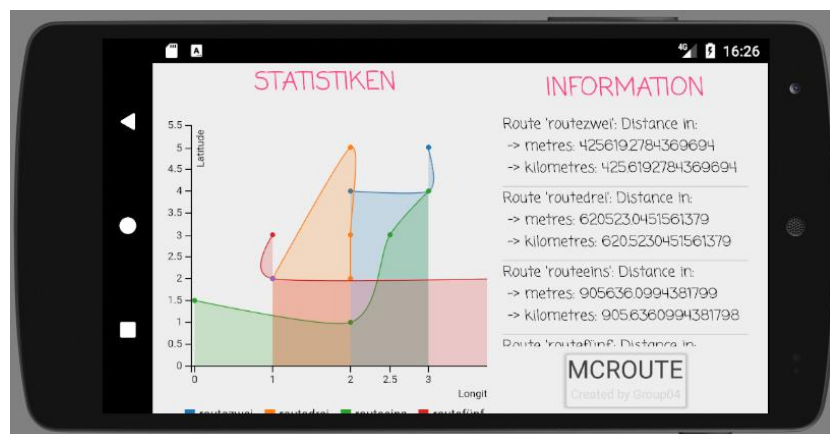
4G 16:26

STATISTIKEN

Latitude

5.5
5
4.5
4
3.5
3
2.5
2
1.5
1
0.5
0

0
1
2
2.5
3

Longit

INFORMATION

Route 'routezwei': Distance in:
-> metres: 425619.2784369694
-> kilometres: 425.6192784369694

Route 'routedrei': Distance in:
-> metres: 620523.0451561379
-> kilometres: 620.5230451561379

Route 'routeeins': Distance in:
-> metres: 905636.0994381799
-> kilometres: 905.6360994381798

Route 'routefünf': Distance in:

MCROUTE
Created by Group04